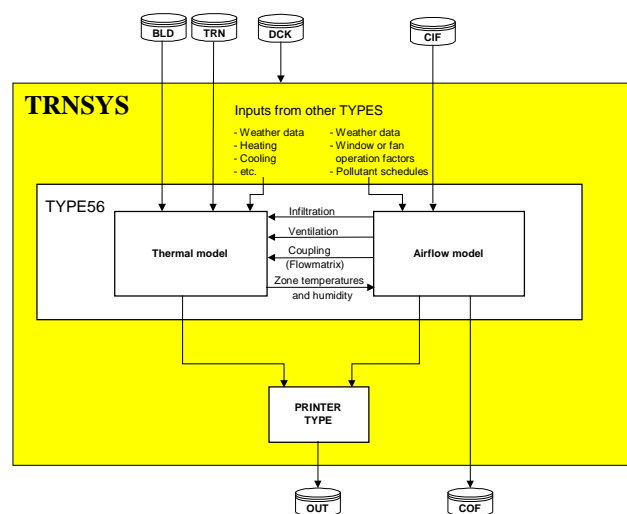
BLD

TRN

DCK

CIF

TRNSYS

Inputs from other TYPES

- Weather data
- Heating
- Cooling
- etc.

- Weather data
- Window or fan operation factors
- Pollutant schedules

TYPE56

Thermal model

Infiltration

Ventilation

Coupling (Flowmatrix)

Zone temperatures and humidity

Airflow model

PRINTER TYPE

OUT

COF